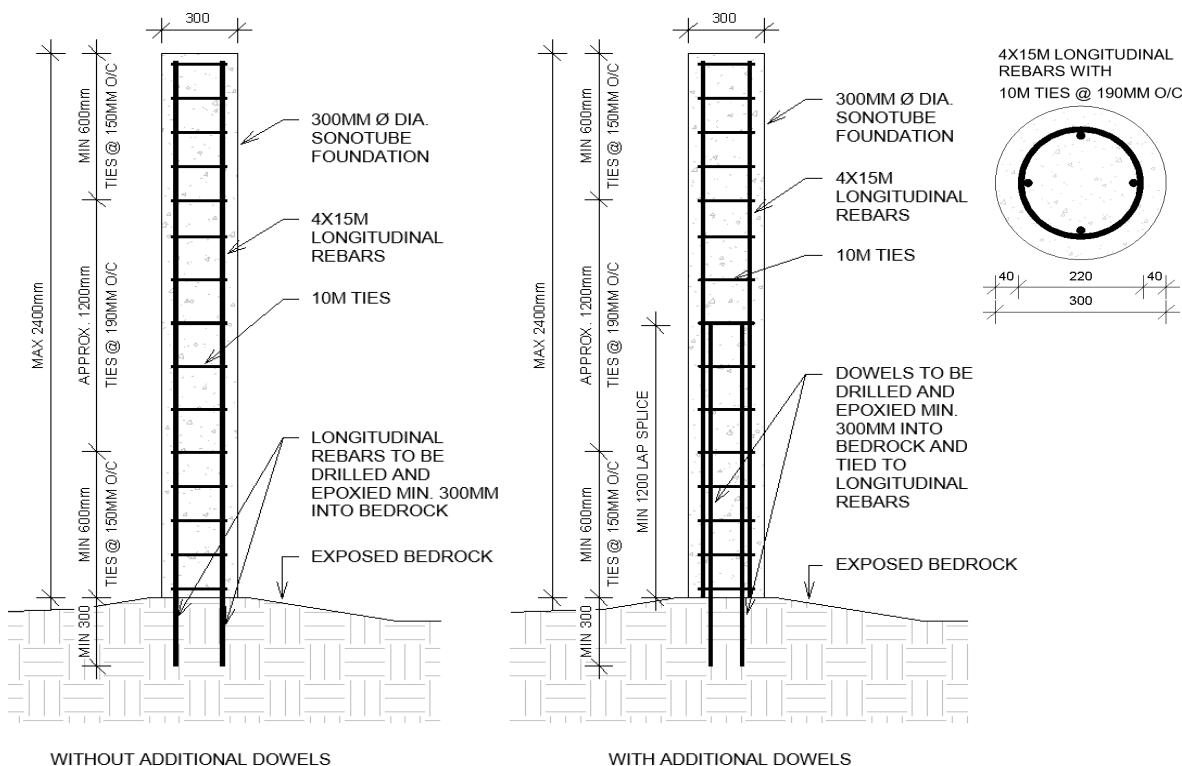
300

MAX 2400mm

MIN 600mm
TIES @ 150MM O/C

APPROX. 1200mm
TIES @ 190MM O/C

MIN 600mm
TIES @ 150MM O/C

MIN 300

300MM Ø DIA. SONOTUBE FOUNDATION

4X15M LONGITUDINAL REBARS

10M TIES

LONGITUDINAL REBARS TO BE DRILLED AND EPOXIED MIN. 300MM INTO BEDROCK

EXPOSED BEDROCK

WITHOUT ADDITIONAL DOWELS

300

MAX 2400mm

MIN 600mm
TIES @ 150MM O/C

APPROX. 1200mm
TIES @ 190MM O/C

MIN 600mm
TIES @ 150MM O/C

MIN 1200 LAP SPLICE

MIN 300

300MM Ø DIA. SONOTUBE FOUNDATION

4X15M LONGITUDINAL REBARS

10M TIES

DOWELS TO BE DRILLED AND EPOXIED MIN. 300MM INTO BEDROCK AND TIED TO LONGITUDINAL REBARS

EXPOSED BEDROCK

WITH ADDITIONAL DOWELS

4X15M LONGITUDINAL REBARS WITH 10M TIES @ 190MM O/C

40
220
40
300